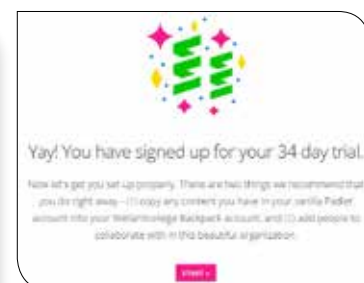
Yay! You have signed up for your 34 day trial.

Now let's get you set up properly. There are two things we recommend that you do right away – (1) copy any content you have in your vanilla Padlet account into your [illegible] Backpack account, and (2) add people to collaborate with in this beautiful organization.

START »